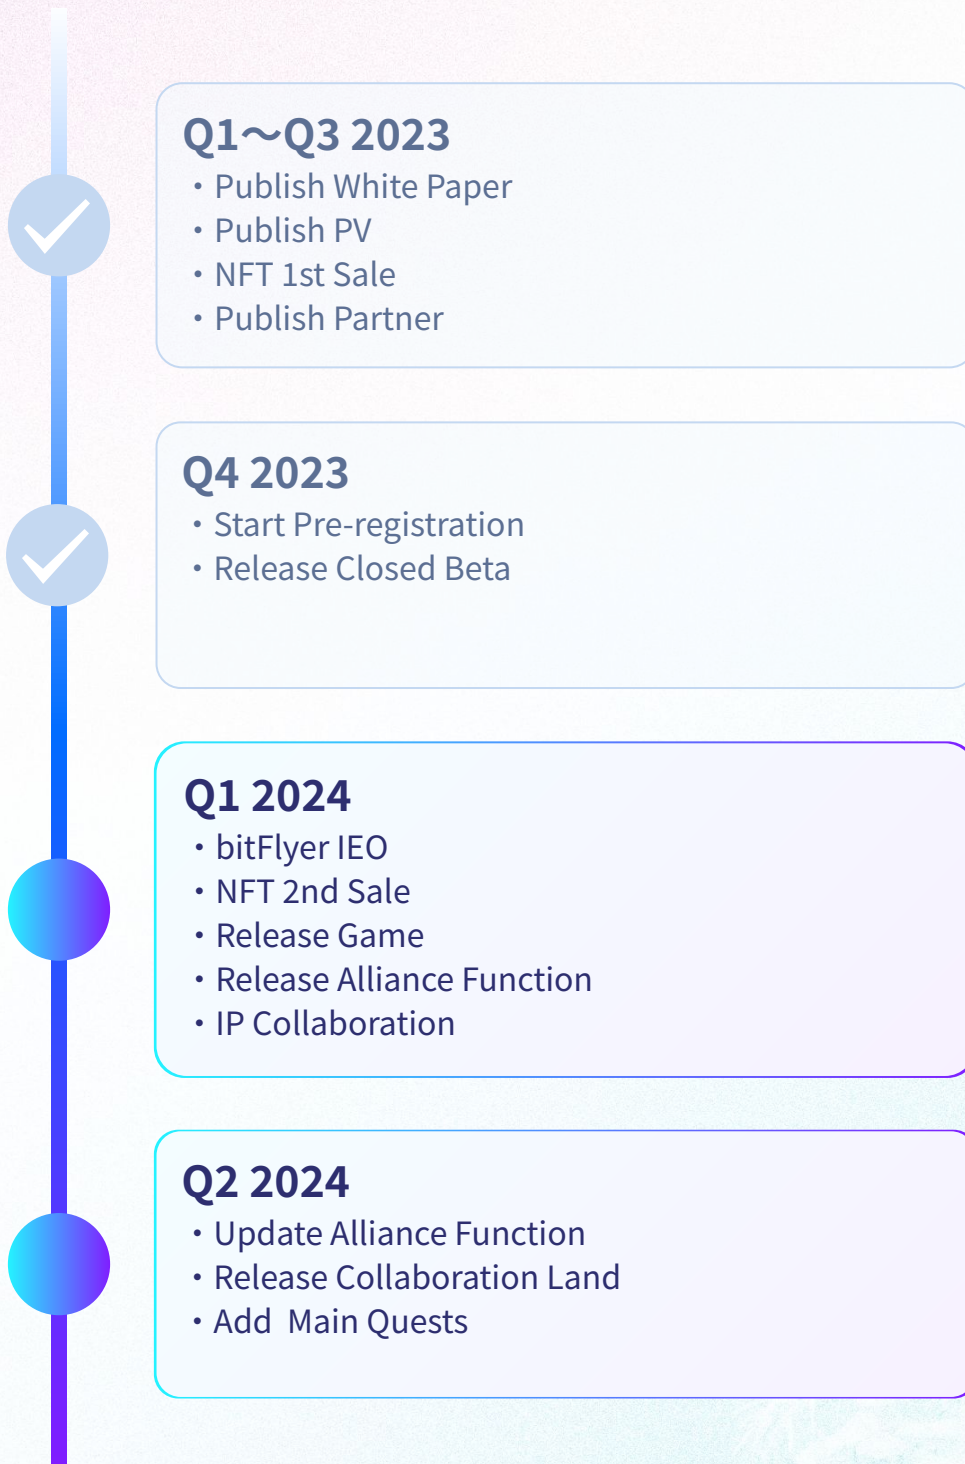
Q1～Q3 2023
・Publish White Paper
・Publish PV
・NFT 1st Sale
・Publish Partner

Q4 2023
・Start Pre-registration
・Release Closed Beta

Q1 2024
・bitFlyer IEO
・NFT 2nd Sale
・Release Game
・Release Alliance Function
・IP Collaboration

Q2 2024
・Update Alliance Function
・Release Collaboration Land
・Add Main Quests